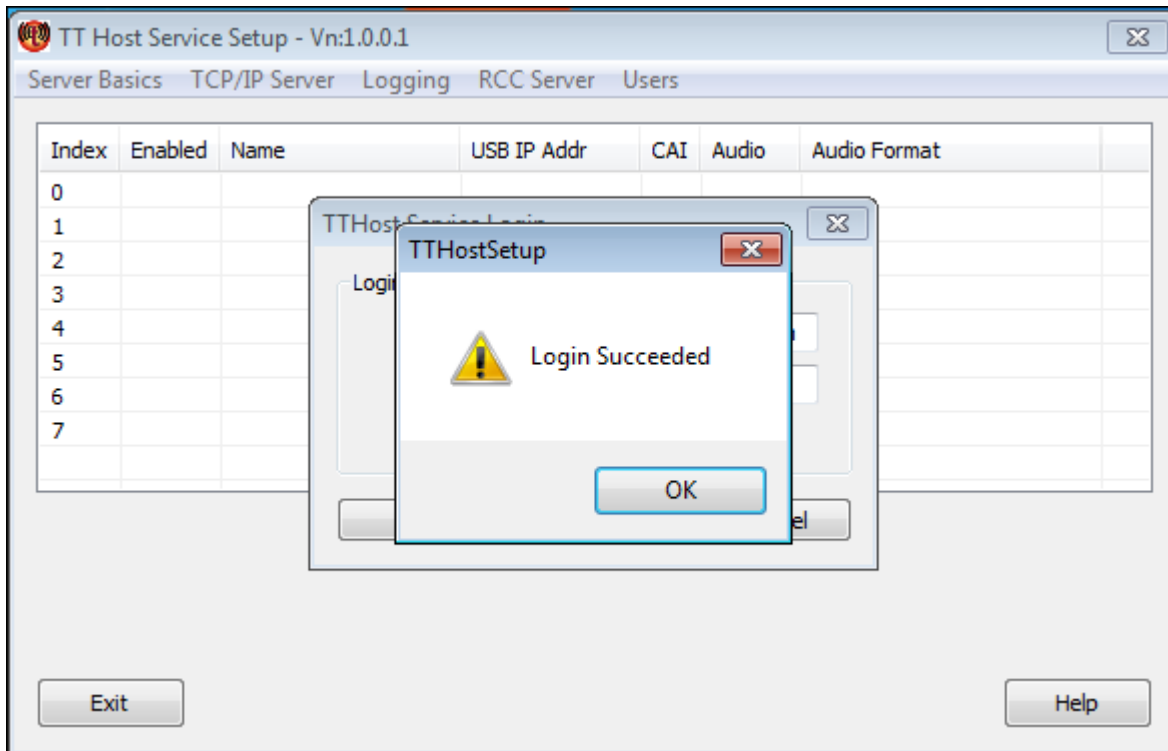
TT Host Service Setup - Vn:1.0.0.1

Server Basics TCP/IP Server Logging RCC Server Users

| Index | Enabled | Name | USB IP Addr | CAI | Audio | Audio Format |
|---|---|---|---|---|---|---|
| 0 | | | | | | |
| 1 | | | | | | |
| 2 | | | | | | |
| 3 | | | | | | |
| 4 | | | | | | |
| 5 | | | | | | |
| 6 | | | | | | |
| 7 | | | | | | |

TTHost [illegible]

Logi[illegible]

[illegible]el

TTHostSetup

Login Succeeded

OK

Exit

Help